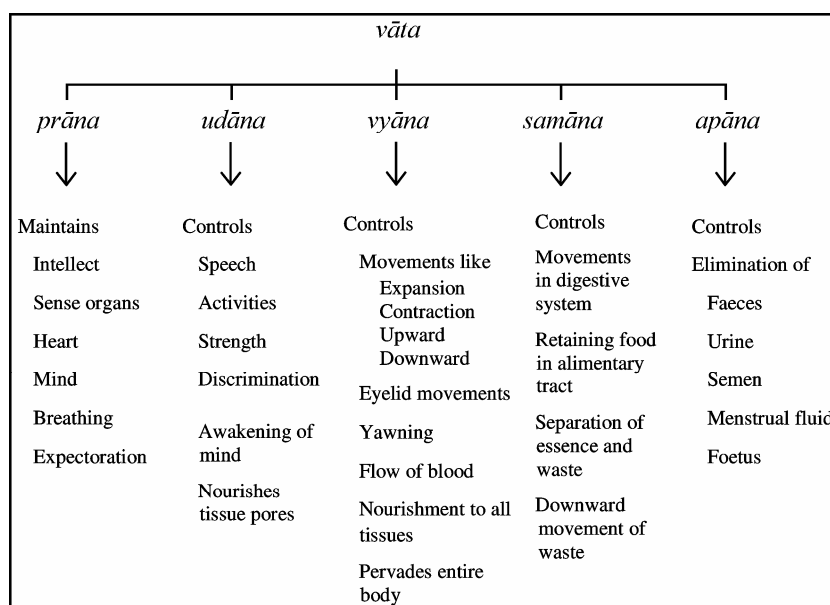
vāta

prāna

Maintains
Intellect
Sense organs
Heart
Mind
Breathing
Expectoration

udāna

Controls
Speech
Activities
Strength
Discrimination
Awakening of mind
Nourishes tissue pores

vyāna

Controls
Movements like
Expansion
Contraction
Upward
Downward
Eyelid movements
Yawning
Flow of blood
Nourishment to all tissues
Pervades entire body

samāna

Controls
Movements in digestive system
Retaining food in alimentary tract
Separation of essence and waste
Downward movement of waste

apāna

Controls
Elimination of
Faeces
Urine
Semen
Menstrual fluid
Foetus